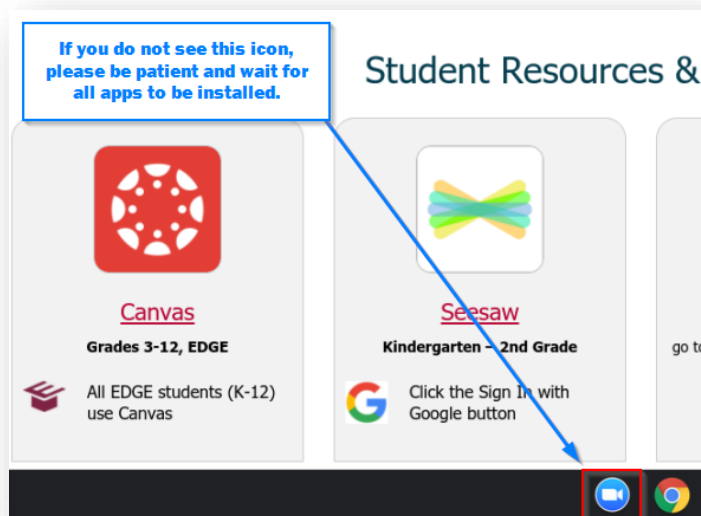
If you do not see this icon, please be patient and wait for all apps to be installed.

Student Resources &

Canvas

Grades 3-12, EDGE

All EDGE students (K-12) use Canvas

Seesaw

Kindergarten – 2nd Grade

Click the Sign In with Google button

go t